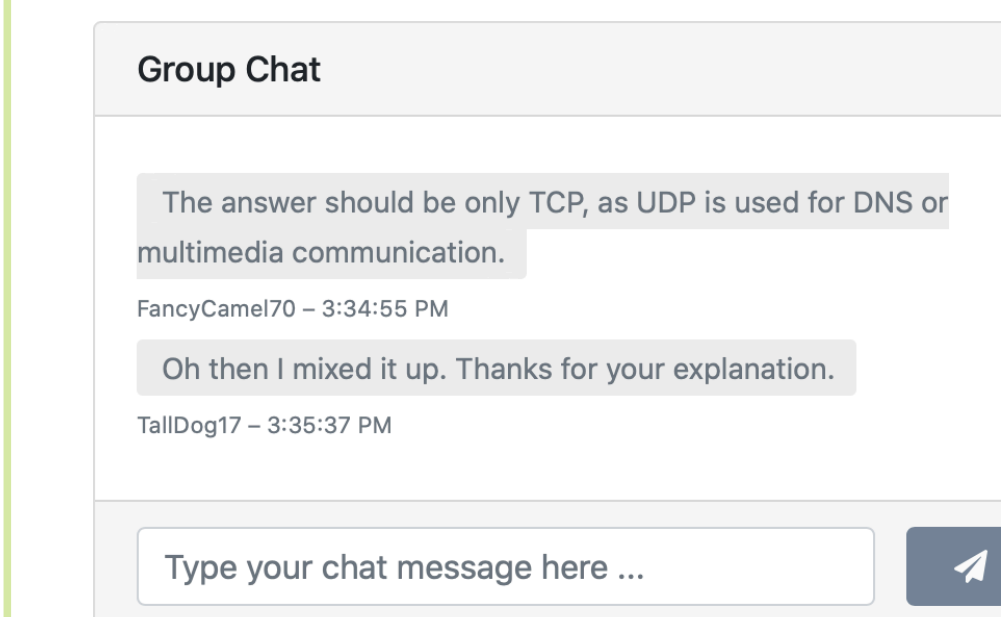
Group Chat

The answer should be only TCP, as UDP is used for DNS or multimedia communication.

FancyCamel70 – 3:34:55 PM

Oh then I mixed it up. Thanks for your explanation.

TallDog17 – 3:35:37 PM

Type your chat message here ...